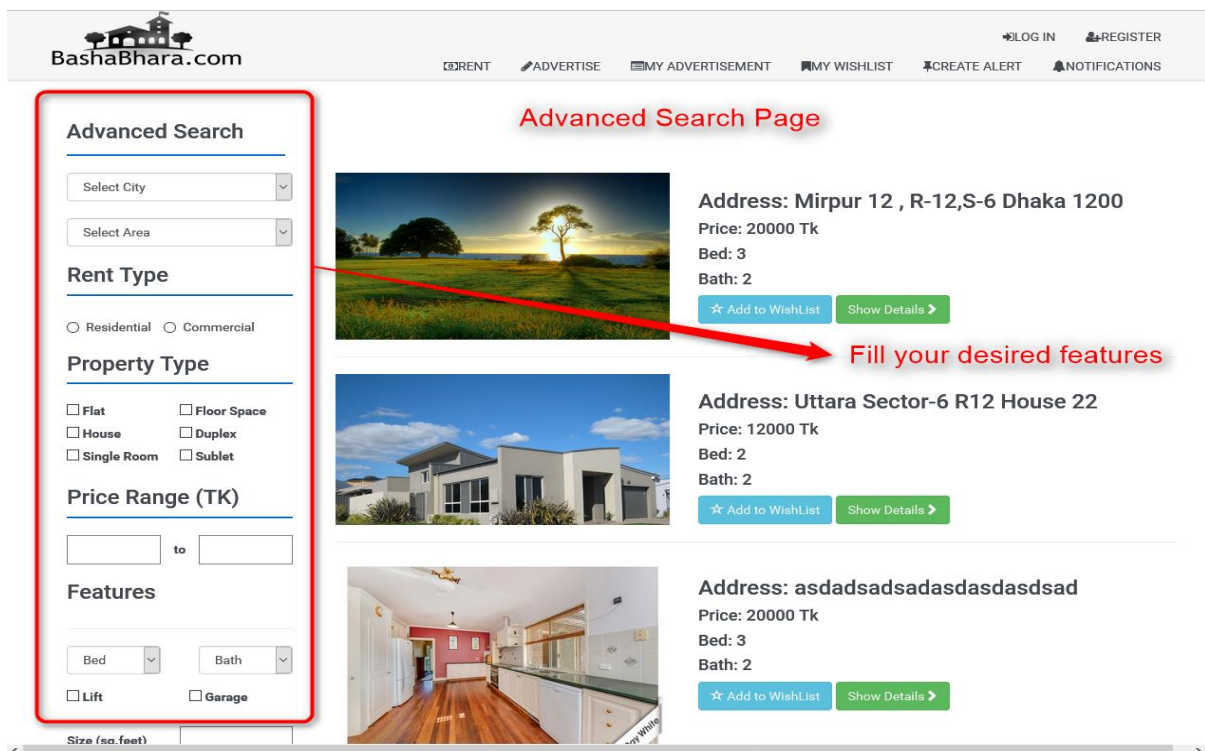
BashaBhara.com

LOG IN REGISTER

RENT ADVERTISE MY ADVERTISEMENT MY WISHLIST CREATE ALERT NOTIFICATIONS

Advanced Search Page

Advanced Search

Select City

Select Area

Rent Type

Residential Commercial

Property Type

Flat Floor Space
House Duplex
Single Room Sublet

Price Range (TK)

to

Features

Bed Bath

Lift Garage

Size (sq.feet)

Fill your desired features

Address: Mirpur 12 , R-12,S-6 Dhaka 1200
Price: 20000 Tk
Bed: 3
Bath: 2
Add to WishList Show Details

Address: Uttara Sector-6 R12 House 22
Price: 12000 Tk
Bed: 2
Bath: 2
Add to WishList Show Details

Address: asdadsadsadasdasdasdsad
Price: 20000 Tk
Bed: 3
Bath: 2
Add to WishList Show Details